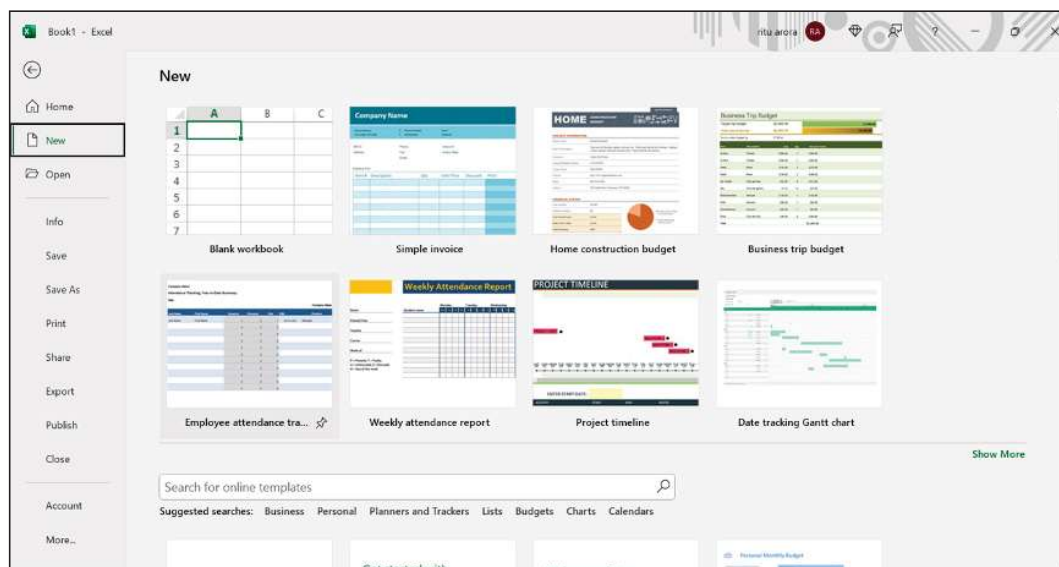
Book1 - Excel

ritu arora RA ?

Home

New

Open

Info

Save

Save As

Print

Share

Export

Publish

Close

Account

More...

New

| | A | B | C |
|---|---|---|---|
| 1 | | | |
| 2 | | | |
| 3 | | | |
| 4 | | | |
| 5 | | | |
| 6 | | | |
| 7 | | | |

Blank workbook

Company Name

Simple invoice

HOME

Home construction budget

Business Trip Budget

Business trip budget

Employee attendance tra...

Weekly Attendance Report

Weekly attendance report

PROJECT TIMELINE

Project timeline

Date tracking Gantt chart

Show More

Search for online templates

Suggested searches: Business Personal Planners and Trackers Lists Budgets Charts Calendars

Personal Monthly Budget